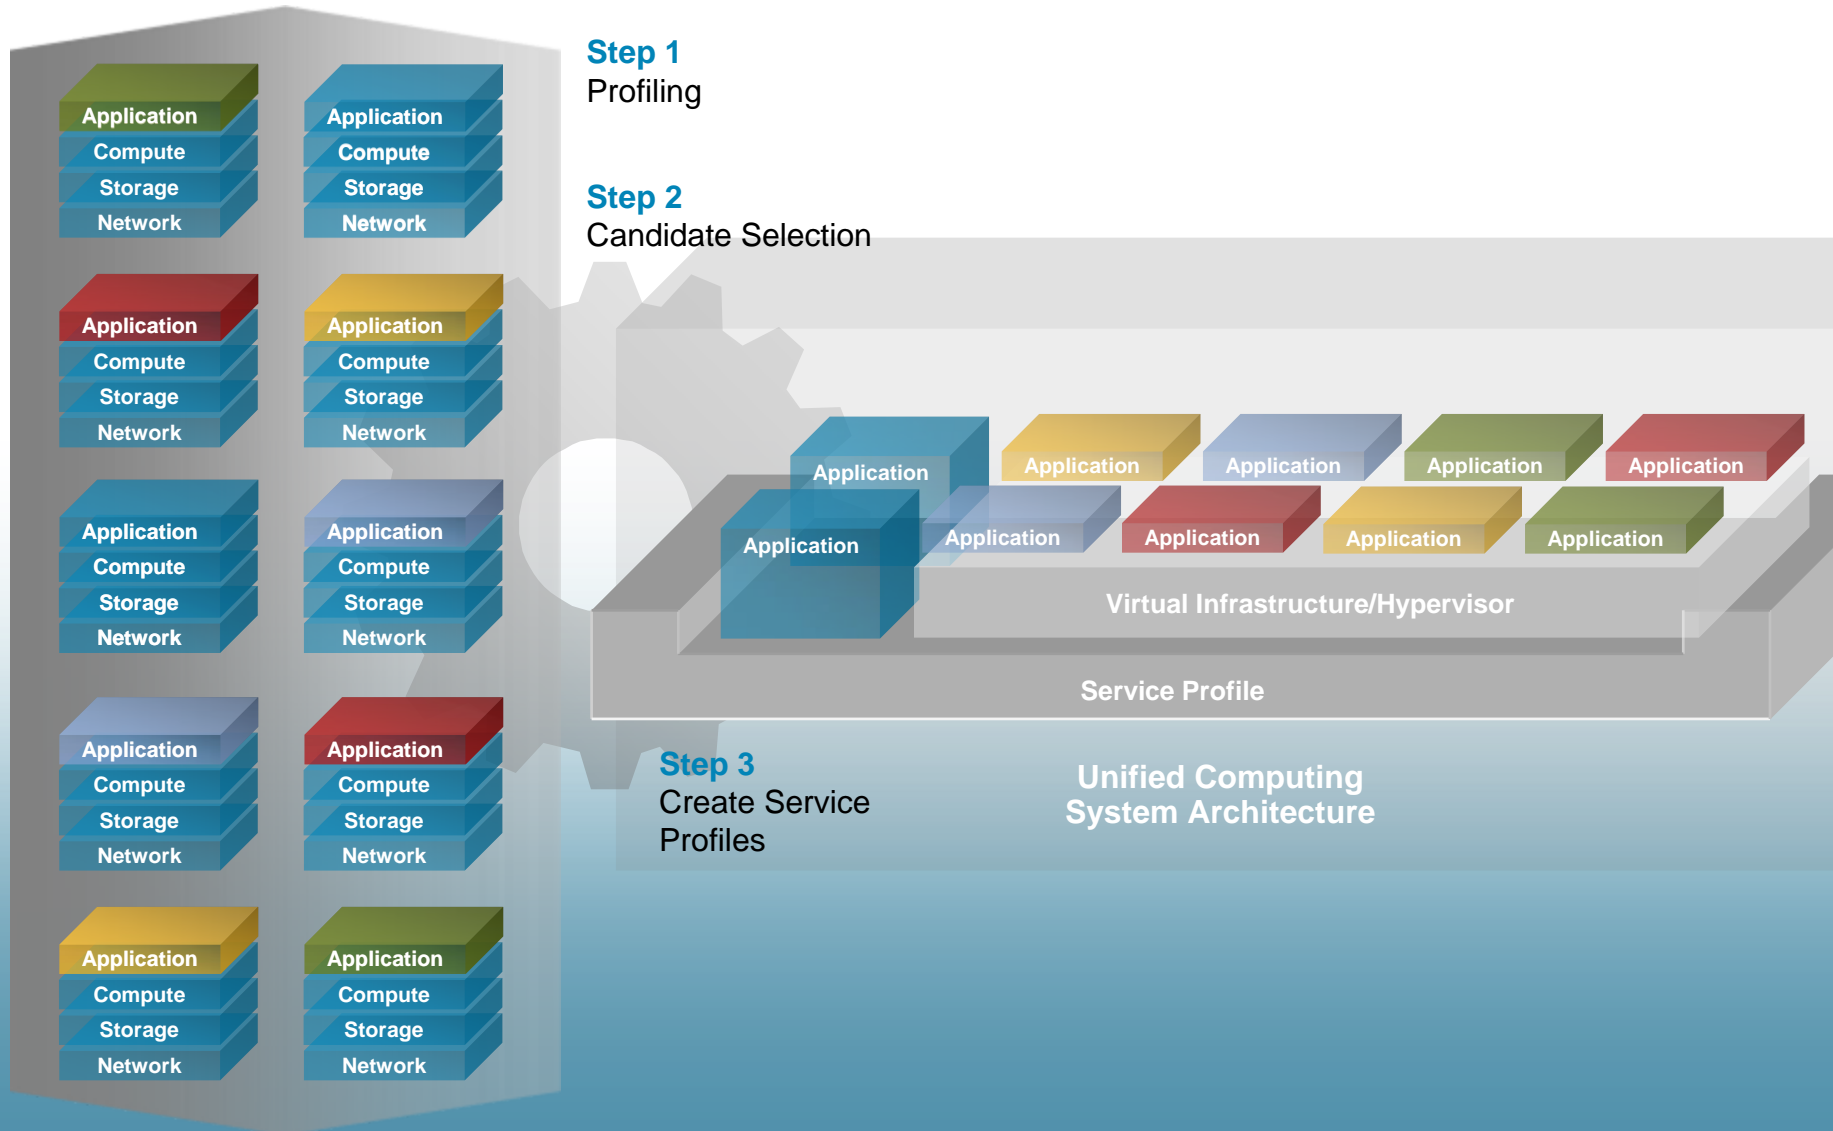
Application
Compute
Storage
Network

Application
Compute
Storage
Network

Application
Compute
Storage
Network

Application
Compute
Storage
Network

Application
Compute
Storage
Network

Application
Compute
Storage
Network

Application
Compute
Storage
Network

Application
Compute
Storage
Network

Application
Compute
Storage
Network

Application
Compute
Storage
Network

Step 1
Profiling

Step 2
Candidate Selection

Application
Application
Application
Application
Application
Application
Application
Application
Application
Application

Virtual Infrastructure/Hypervisor

Service Profile

Step 3
Create Service Profiles

Unified Computing System Architecture